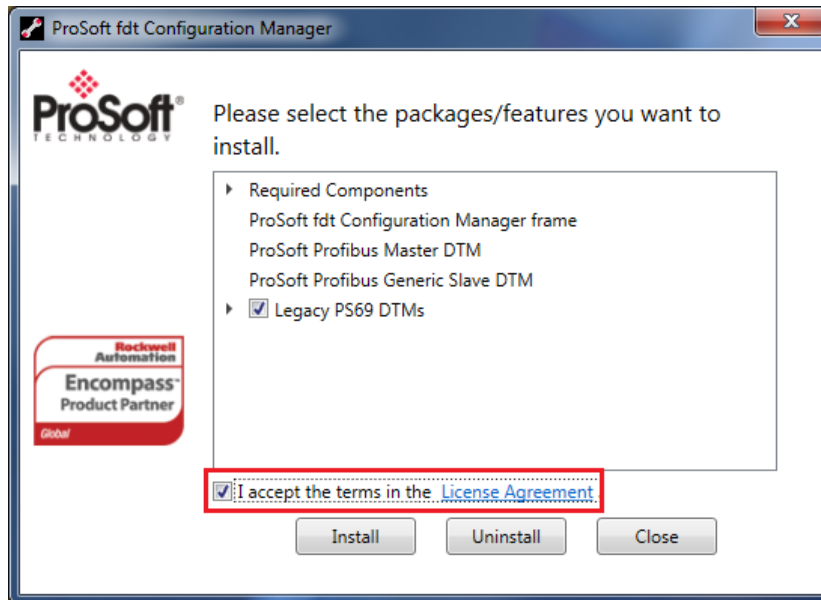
ProSoft fdt Configuration Manager

ProSoft® TECHNOLOGY

Please select the packages/features you want to install.

Required Components
ProSoft fdt Configuration Manager frame
ProSoft Profibus Master DTM
ProSoft Profibus Generic Slave DTM
Legacy PS69 DTMs

Rockwell Automation
Encompass™
Product Partner
Global

I accept the terms in the License Agreement

Install
Uninstall
Close